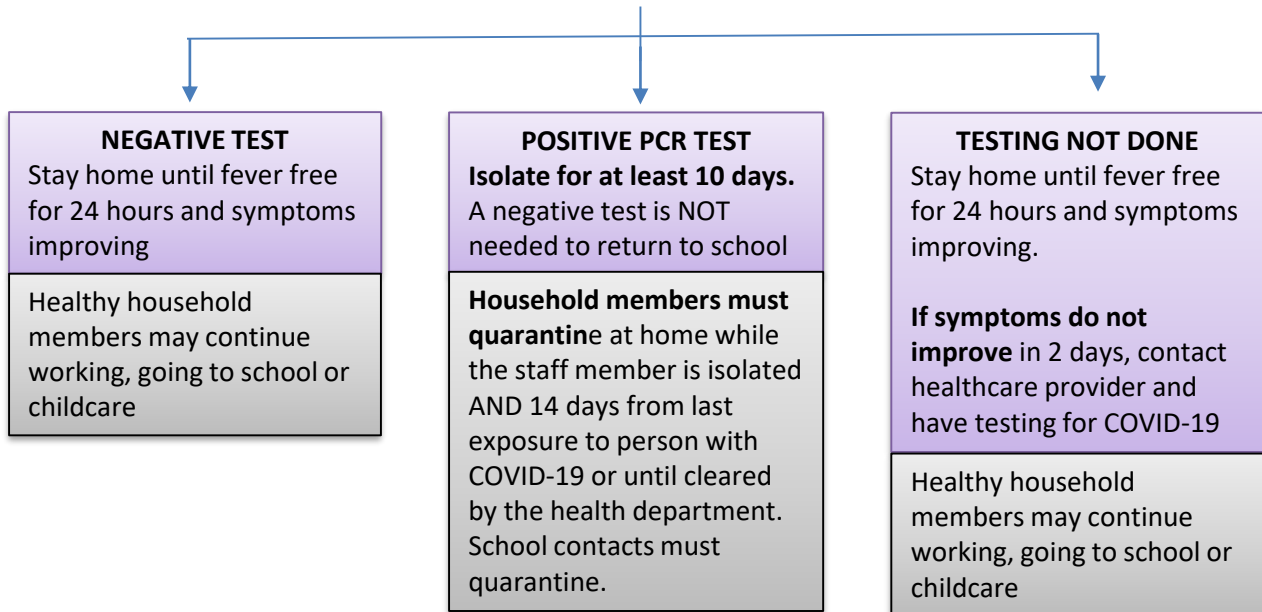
NEGATIVE TEST
Stay home until fever free for 24 hours and symptoms improving

Healthy household members may continue working, going to school or childcare

POSITIVE PCR TEST
Isolate for at least 10 days. A negative test is NOT needed to return to school

Household members must quarantine at home while the staff member is isolated AND 14 days from last exposure to person with COVID-19 or until cleared by the health department. School contacts must quarantine.

TESTING NOT DONE
Stay home until fever free for 24 hours and symptoms improving.

If symptoms do not improve in 2 days, contact healthcare provider and have testing for COVID-19

Healthy household members may continue working, going to school or childcare